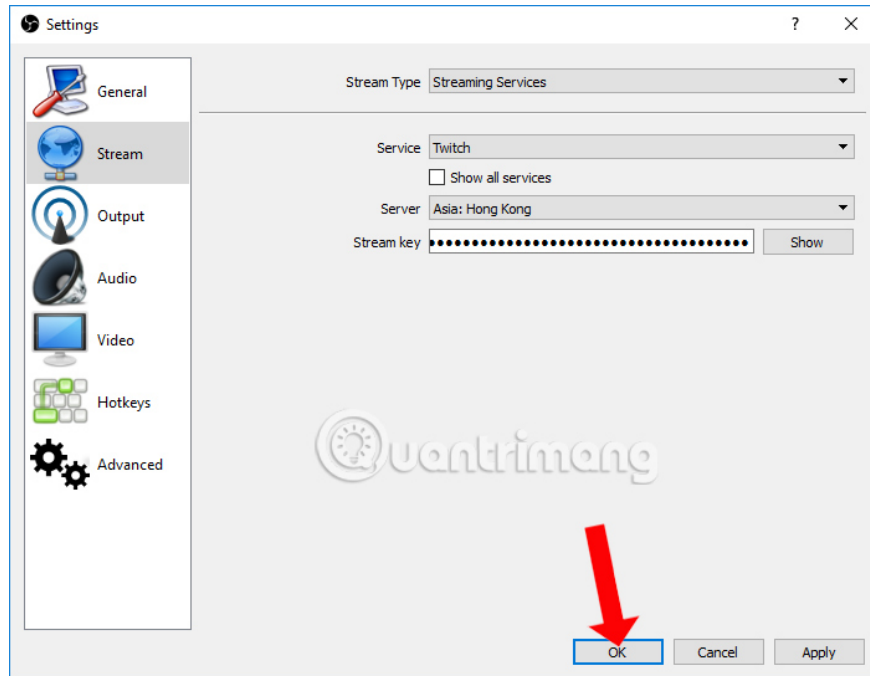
Settings

?

General

Stream

Output

Audio

Video

Hotkeys

Advanced

Stream Type Streaming Services

Service Twitch

Show all services

Server Asia: Hong Kong

Stream key ••••••••••••••••••••••••••••••••••• Show

Quantrimang

OK Cancel Apply